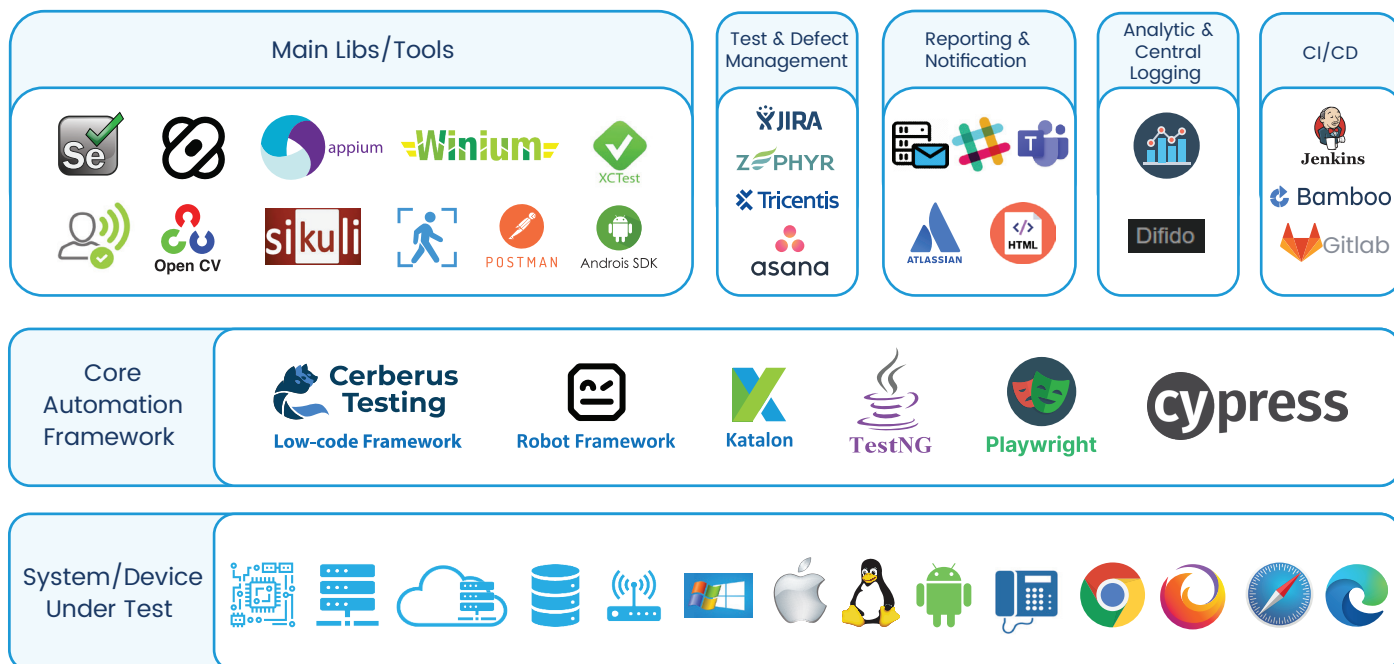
Main Libs/Tools

Se

appium

Winium

XCTest

Open CV

sikuli

POSTMAN

Androis SDK

Test & Defect Management

JIRA

ZEPHYR

Tricentis

asana

Reporting & Notification

HTML

ATLASSIAN

Analytic & Central Logging

Difido

CI/CD

Jenkins

Bamboo

Gitlab

Core Automation Framework

Cerberus Testing

Low-code Framework

Robot Framework

Katalon

TestNG

Playwright

cypress

System/Device Under Test